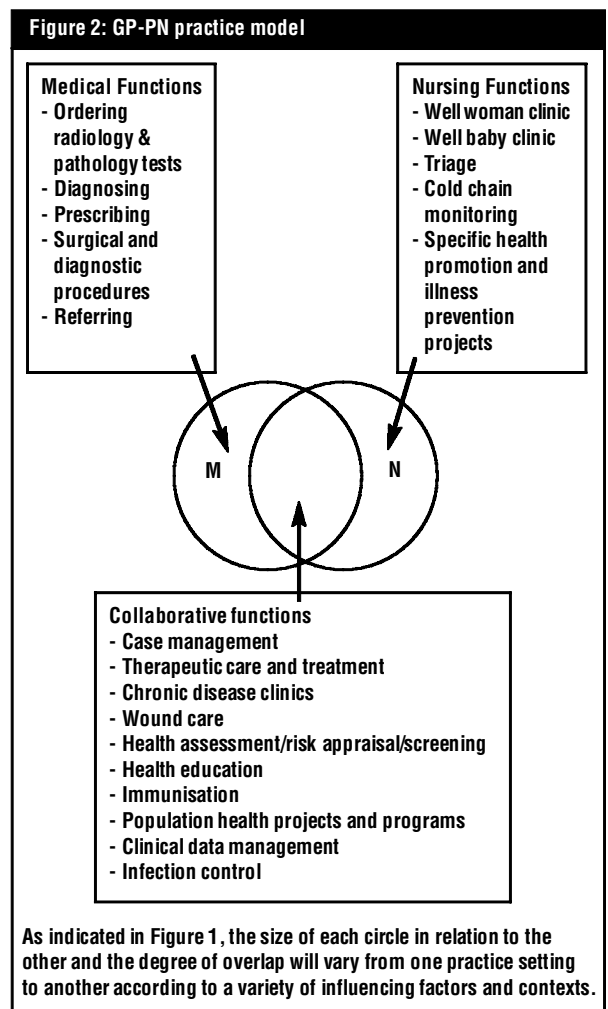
Figure 2: GP-PN practice model

Medical Functions
- Ordering radiology & pathology tests
- Diagnosing
- Prescribing
- Surgical and diagnostic procedures
- Referring

Nursing Functions
- Well woman clinic
- Well baby clinic
- Triage
- Cold chain monitoring
- Specific health promotion and illness prevention projects

M

N

Collaborative functions
- Case management
- Therapeutic care and treatment
- Chronic disease clinics
- Wound care
- Health assessment/risk appraisal/screening
- Health education
- Immunisation
- Population health projects and programs
- Clinical data management
- Infection control

As indicated in Figure 1, the size of each circle in relation to the other and the degree of overlap will vary from one practice setting to another according to a variety of influencing factors and contexts.